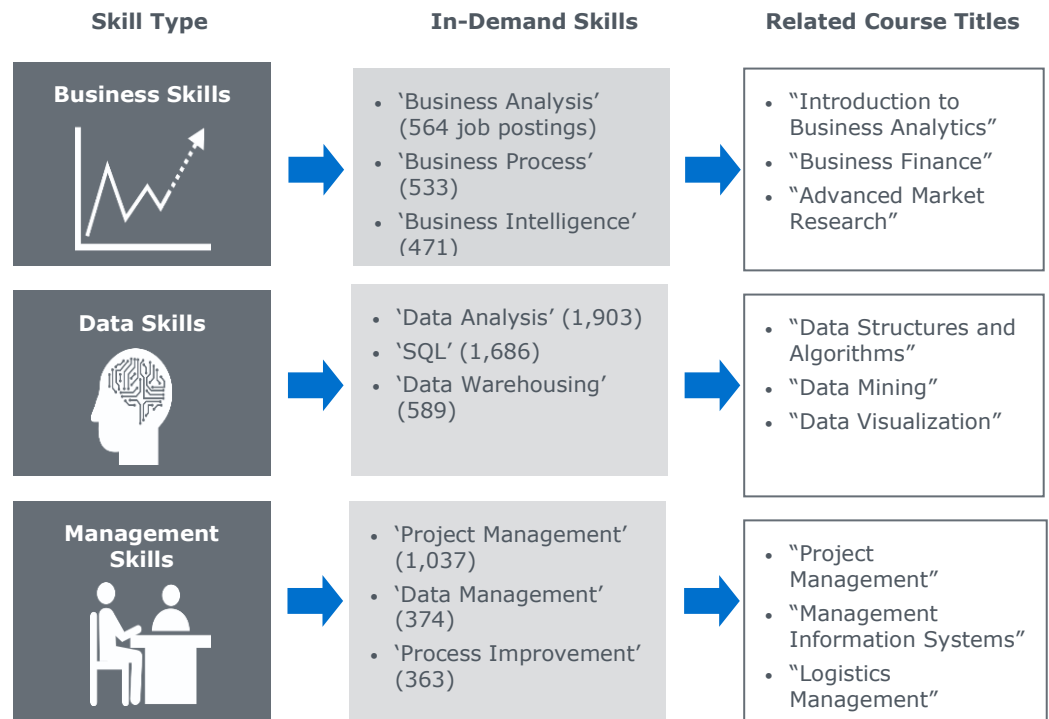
Skill Type

In-Demand Skills

Related Course Titles

Business Skills

- ‘Business Analysis’ (564 job postings)
- ‘Business Process’ (533)
- ‘Business Intelligence’ (471)

- “Introduction to Business Analytics”
- “Business Finance”
- “Advanced Market Research”

Data Skills

- ‘Data Analysis’ (1,903)
- ‘SQL’ (1,686)
- ‘Data Warehousing’ (589)

- “Data Structures and Algorithms”
- “Data Mining”
- “Data Visualization”

Management Skills

- ‘Project Management’ (1,037)
- ‘Data Management’ (374)
- ‘Process Improvement’ (363)

- “Project Management”
- “Management Information Systems”
- “Logistics Management”